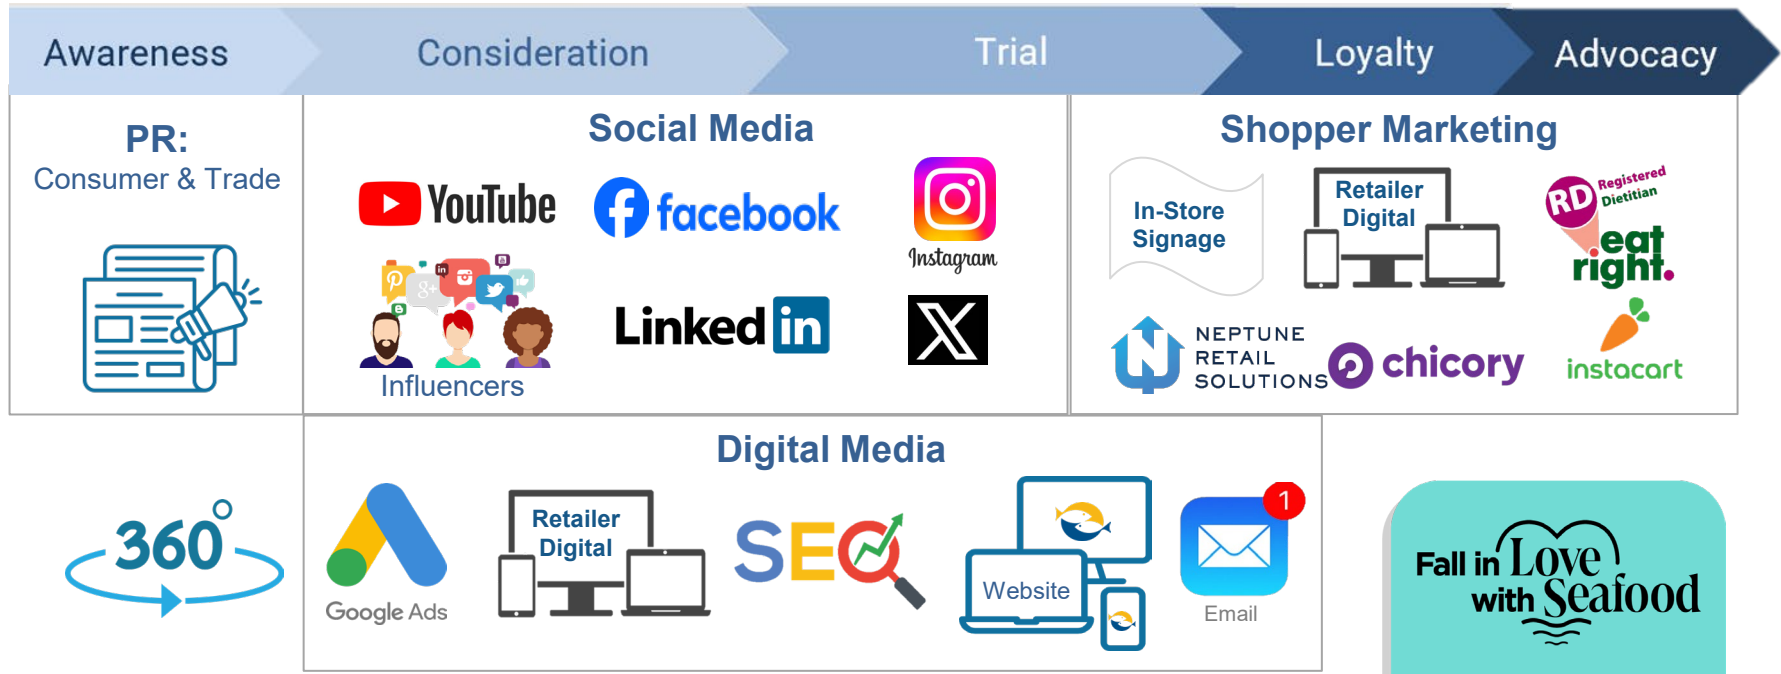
Awareness Consideration Trial Loyalty Advocacy

PR:
Consumer & Trade

Social Media

YouTube facebook Instagram

Influencers

LinkedIn

Shopper Marketing

In-Store Signage

Retailer Digital

RD Registered Dietitian

eat right.

NEPTUNE RETAIL SOLUTIONS

chicory

instacart

360°

Digital Media

Google Ads

Retailer Digital

SEO

Website

1

Email

Fall in Love with Seafood